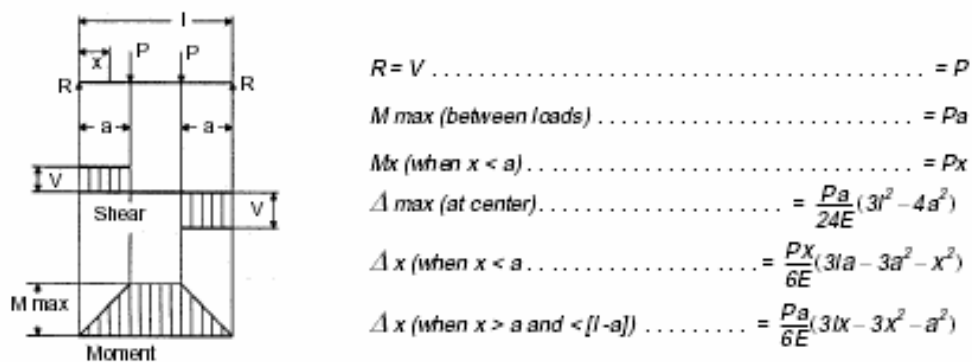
l

x

P

P

R

R

a

a

V

Shear

V

M max

Moment

$R = V$ . . . . . . . . . . . . . . . . . . . . . . . . . . . . . . . . . . . . . . . . $= P$

$M$ max (between loads) . . . . . . . . . . . . . . . . . . . . . . . . . . . $= Pa$

$Mx$ (when $x < a$) . . . . . . . . . . . . . . . . . . . . . . . . . . . . . . . $= Px$

$\Delta$ max (at center). . . . . . . . . . . . . . . . . . . $= \frac{Pa}{24E}(3l^2 - 4a^2)$

$\Delta x$ (when $x < a$ . . . . . . . . . . . . . . . . . . . . $= \frac{Px}{6E}(3la - 3a^2 - x^2)$

$\Delta x$ (when $x > a$ and $< [l - a]$) . . . . . . . . . $= \frac{Pa}{6E}(3lx - 3x^2 - a^2)$